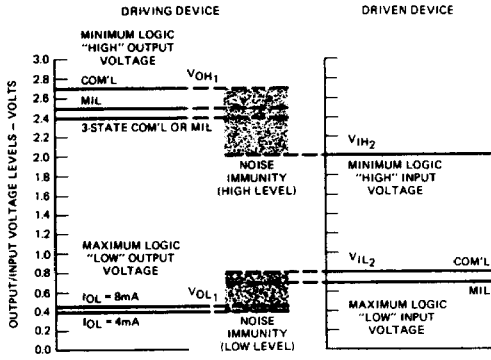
DRIVING DEVICE

DRIVEN DEVICE

MINIMUM LOGIC "HIGH" OUTPUT VOLTAGE

3.0
2.8
2.6
2.4
2.2
2.0
1.8
1.6
1.4
1.2
1.0
0.8
0.6
0.4
0.2
0.0

OUTPUT/INPUT VOLTAGE LEVELS – VOLTS

COM'L

MIL

3-STATE COM'L OR MIL

$V_{OH_1}$

NOISE IMMUNITY (HIGH LEVEL)

$V_{IH_2}$

MINIMUM LOGIC "HIGH" INPUT VOLTAGE

MAXIMUM LOGIC "LOW" OUTPUT VOLTAGE

$I_{OL}$ = 8mA

$I_{OL}$ = 4mA

$V_{OL_1}$

NOISE IMMUNITY (LOW LEVEL)

$V_{IL_2}$

COM'L

MIL

MAXIMUM LOGIC "LOW" INPUT VOLTAGE